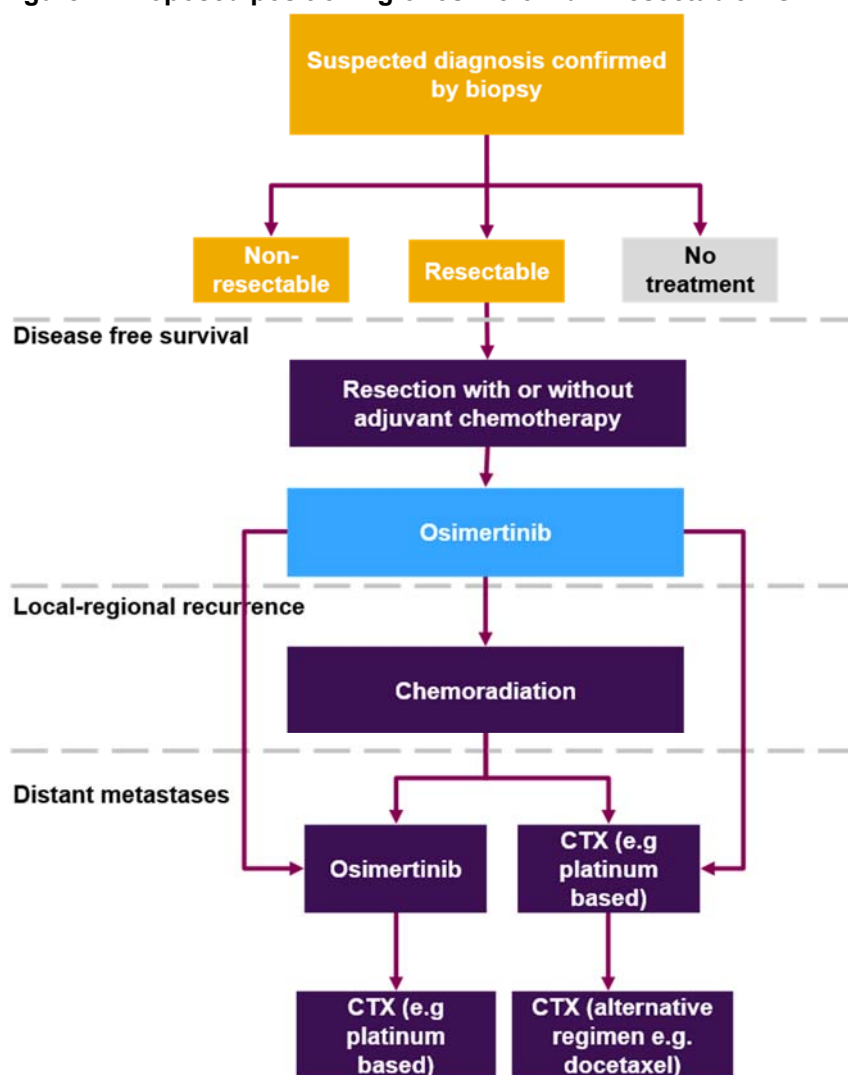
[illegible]

Suspected diagnosis confirmed by biopsy

Non-resectable

Resectable

No treatment

Disease free survival

Resection with or without adjuvant chemotherapy

Osimertinib

Local-regional recurrence

Chemoradiation

Distant metastases

Osimertinib

CTX (e.g platinum based)

CTX (e.g platinum based)

CTX (alternative regimen e.g. docetaxel)